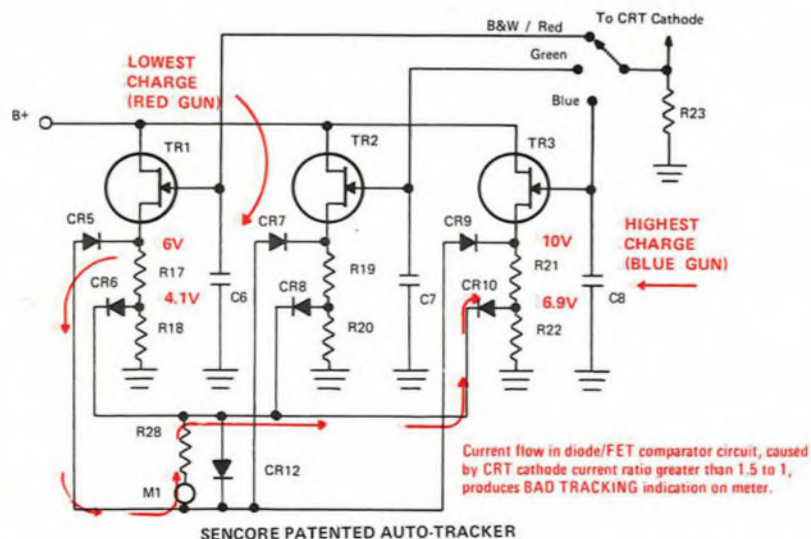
B&W / Red

To CRT Cathode

Green

Blue

R23

LOWEST CHARGE (RED GUN)

B+

TR1

TR2

TR3

CR5

6V

CR7

CR9

10V

HIGHEST CHARGE (BLUE GUN)

R17

R19

R21

CR6

4.1V

C6

CR8

C7

CR10

6.9V

C8

R18

R20

R22

R28

CR12

M1

Current flow in diode/FET comparator circuit, caused by CRT cathode current ratio greater than 1.5 to 1, produces BAD TRACKING indication on meter.

SENCORE PATENTED AUTO-TRACKER